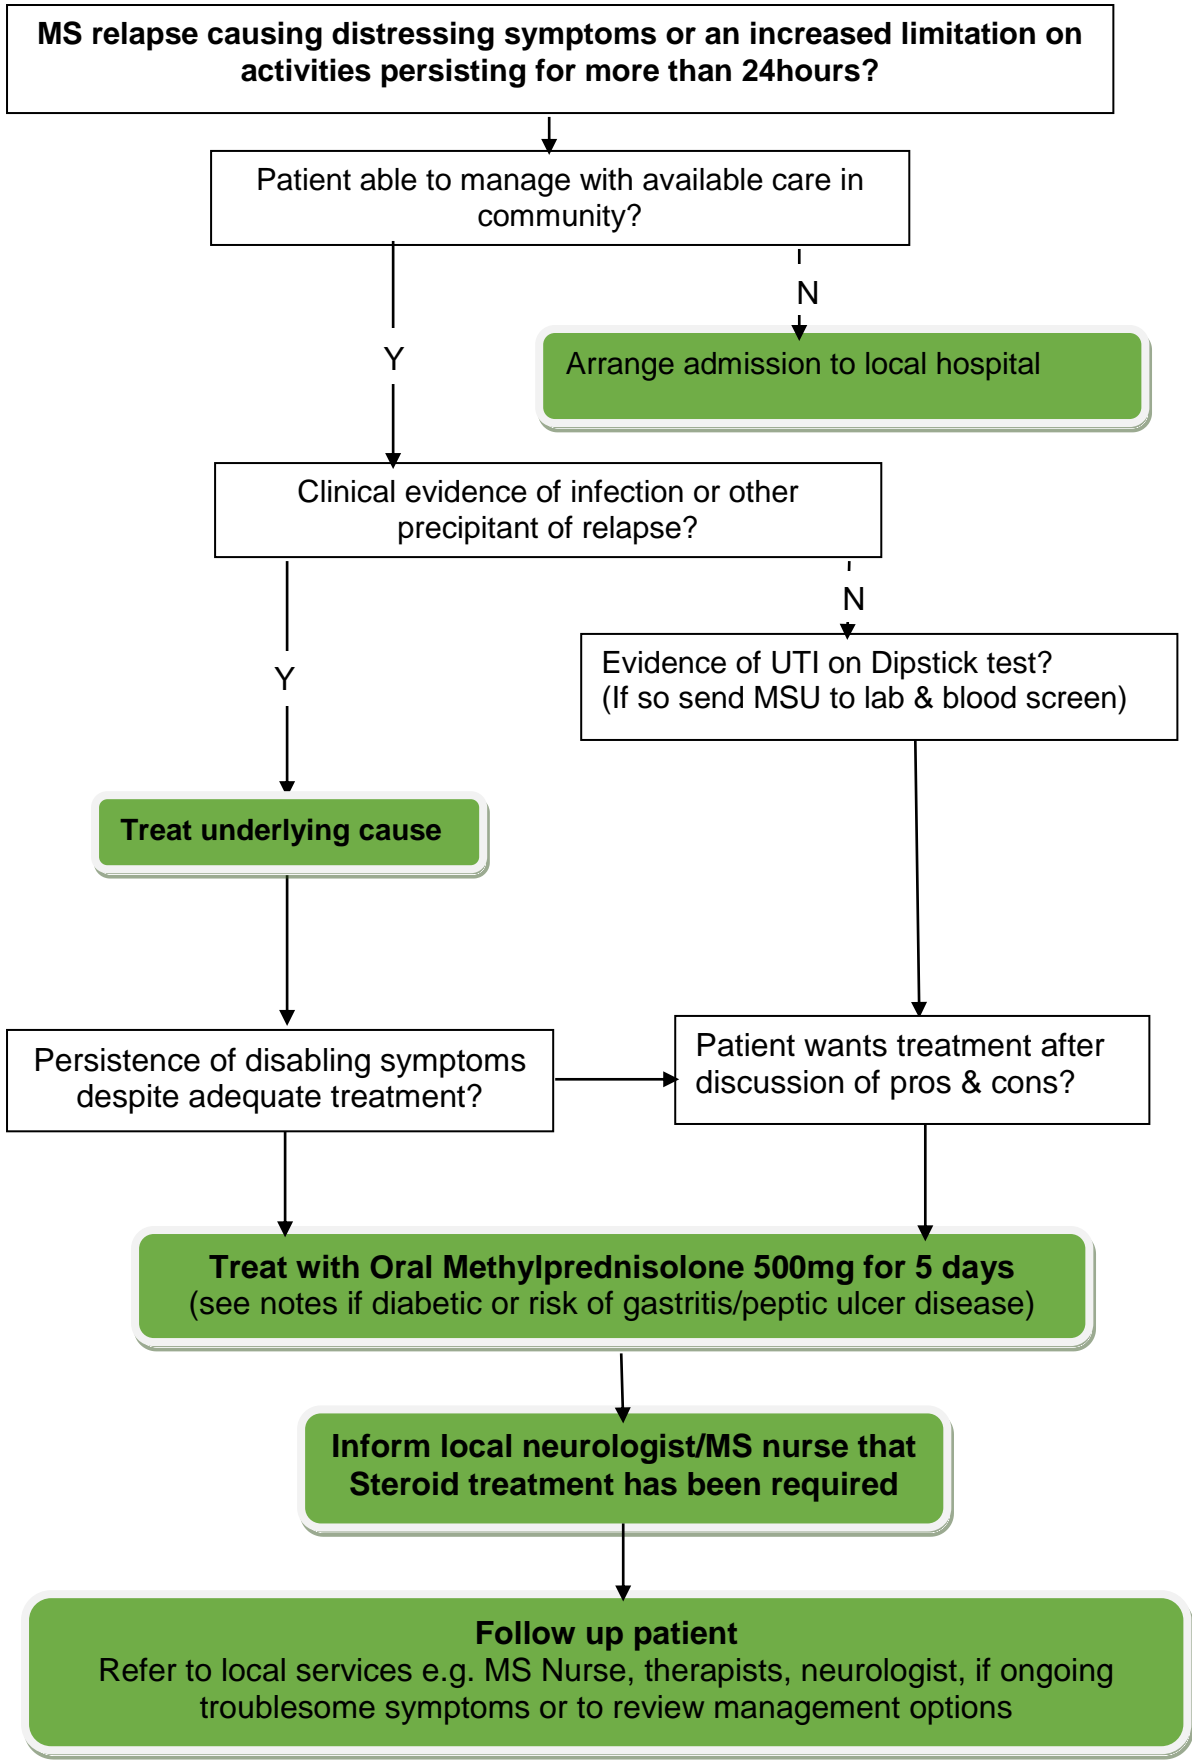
MS relapse causing distressing symptoms or an increased limitation on activities persisting for more than 24hours?

Patient able to manage with available care in community?

N

Arrange admission to local hospital

Y

Clinical evidence of infection or other precipitant of relapse?

N

Evidence of UTI on Dipstick test?
(If so send MSU to lab & blood screen)

Y

Treat underlying cause

Persistence of disabling symptoms despite adequate treatment?

Patient wants treatment after discussion of pros & cons?

Treat with Oral Methylprednisolone 500mg for 5 days
(see notes if diabetic or risk of gastritis/peptic ulcer disease)

Inform local neurologist/MS nurse that Steroid treatment has been required

Follow up patient
Refer to local services e.g. MS Nurse, therapists, neurologist, if ongoing troublesome symptoms or to review management options